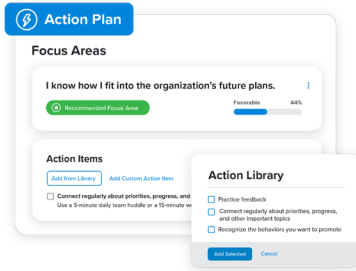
Action Plan

Focus Areas

I know how I fit into the organization's future plans.

Recommended Focus Area

Favorable 44%

Action Items

Add from Library

Add Custom Action Item

Connect regularly about priorities, progress, and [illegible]
Use a 5-minute daily team huddle or a 15-minute w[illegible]

Action Library

Practice feedback

Connect regularly about priorities, progress, and other important topics

Recognize the behaviors you want to promote

Add Selected

Cancel